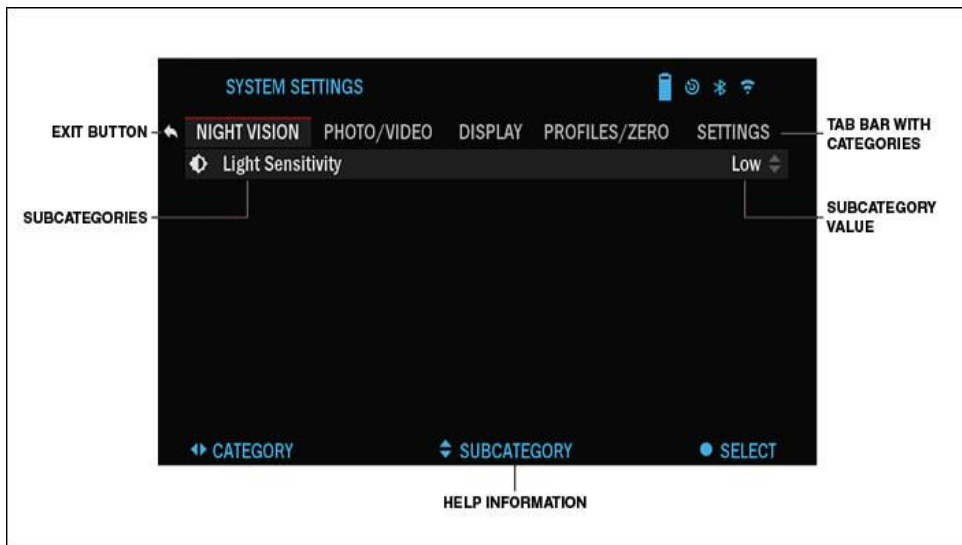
SYSTEM SETTINGS

EXIT BUTTON

NIGHT VISION PHOTO/VIDEO DISPLAY PROFILES/ZERO SETTINGS

TAB BAR WITH CATEGORIES

Light Sensitivity

Low

SUBCATEGORIES

SUBCATEGORY VALUE

CATEGORY

SUBCATEGORY

SELECT

HELP INFORMATION